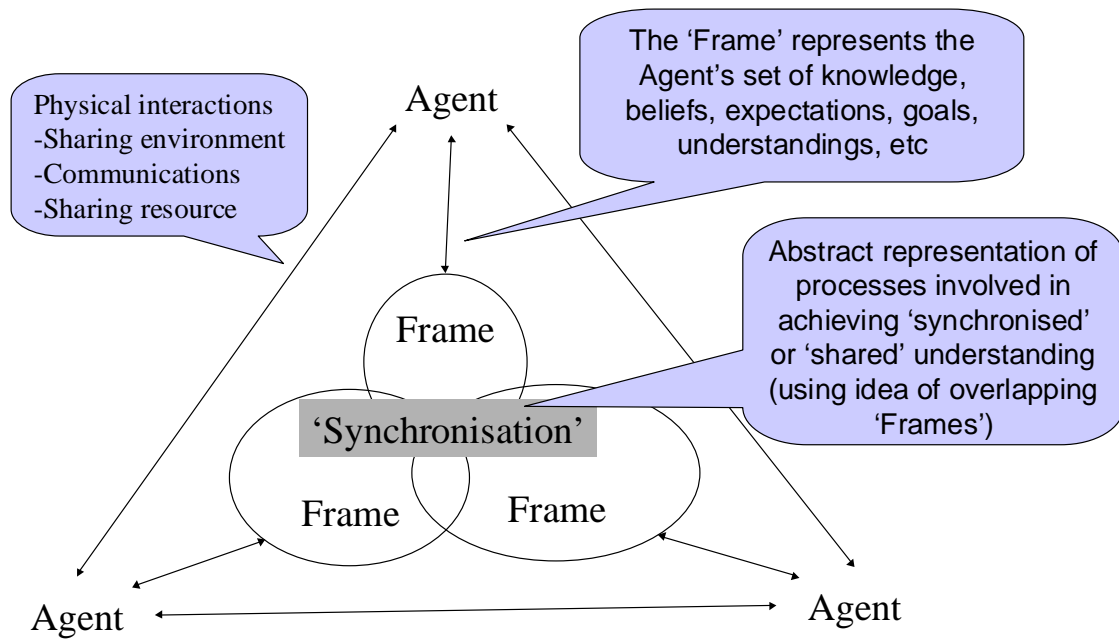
Physical interactions
-Sharing environment
-Communications
-Sharing resource

Agent

The 'Frame' represents the Agent's set of knowledge, beliefs, expectations, goals, understandings, etc

Abstract representation of processes involved in achieving 'synchronised' or 'shared' understanding (using idea of overlapping 'Frames')

Frame

'Synchronisation'

Frame

Frame

Agent

Agent